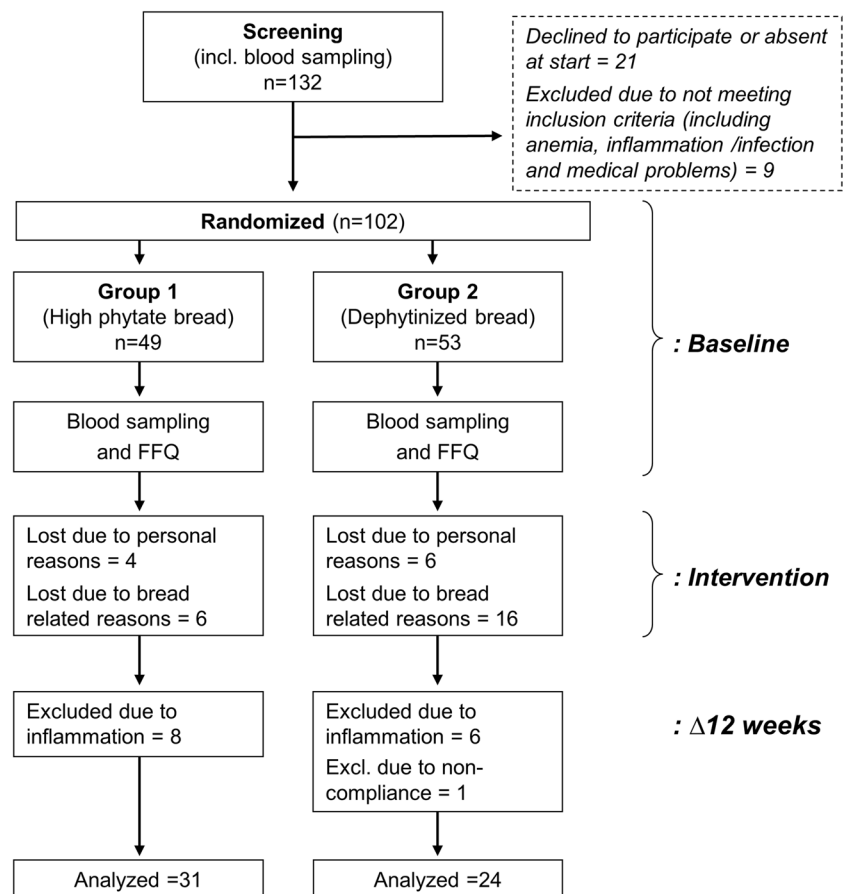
Screening
(incl. blood sampling)
n=132

Declined to participate or absent at start = 21

Excluded due to not meeting inclusion criteria (including anemia, inflammation /infection and medical problems) = 9

Randomized (n=102)

Group 1
(High phytate bread)
n=49

Group 2
(Dephytinized bread)
n=53

: Baseline

Blood sampling and FFQ

Blood sampling and FFQ

Lost due to personal reasons = 4

Lost due to bread related reasons = 6

Lost due to personal reasons = 6

Lost due to bread related reasons = 16

: Intervention

Excluded due to inflammation = 8

Excluded due to inflammation = 6

Excl. due to non-compliance = 1

: $\Delta$12 weeks

Analyzed =31

Analyzed =24